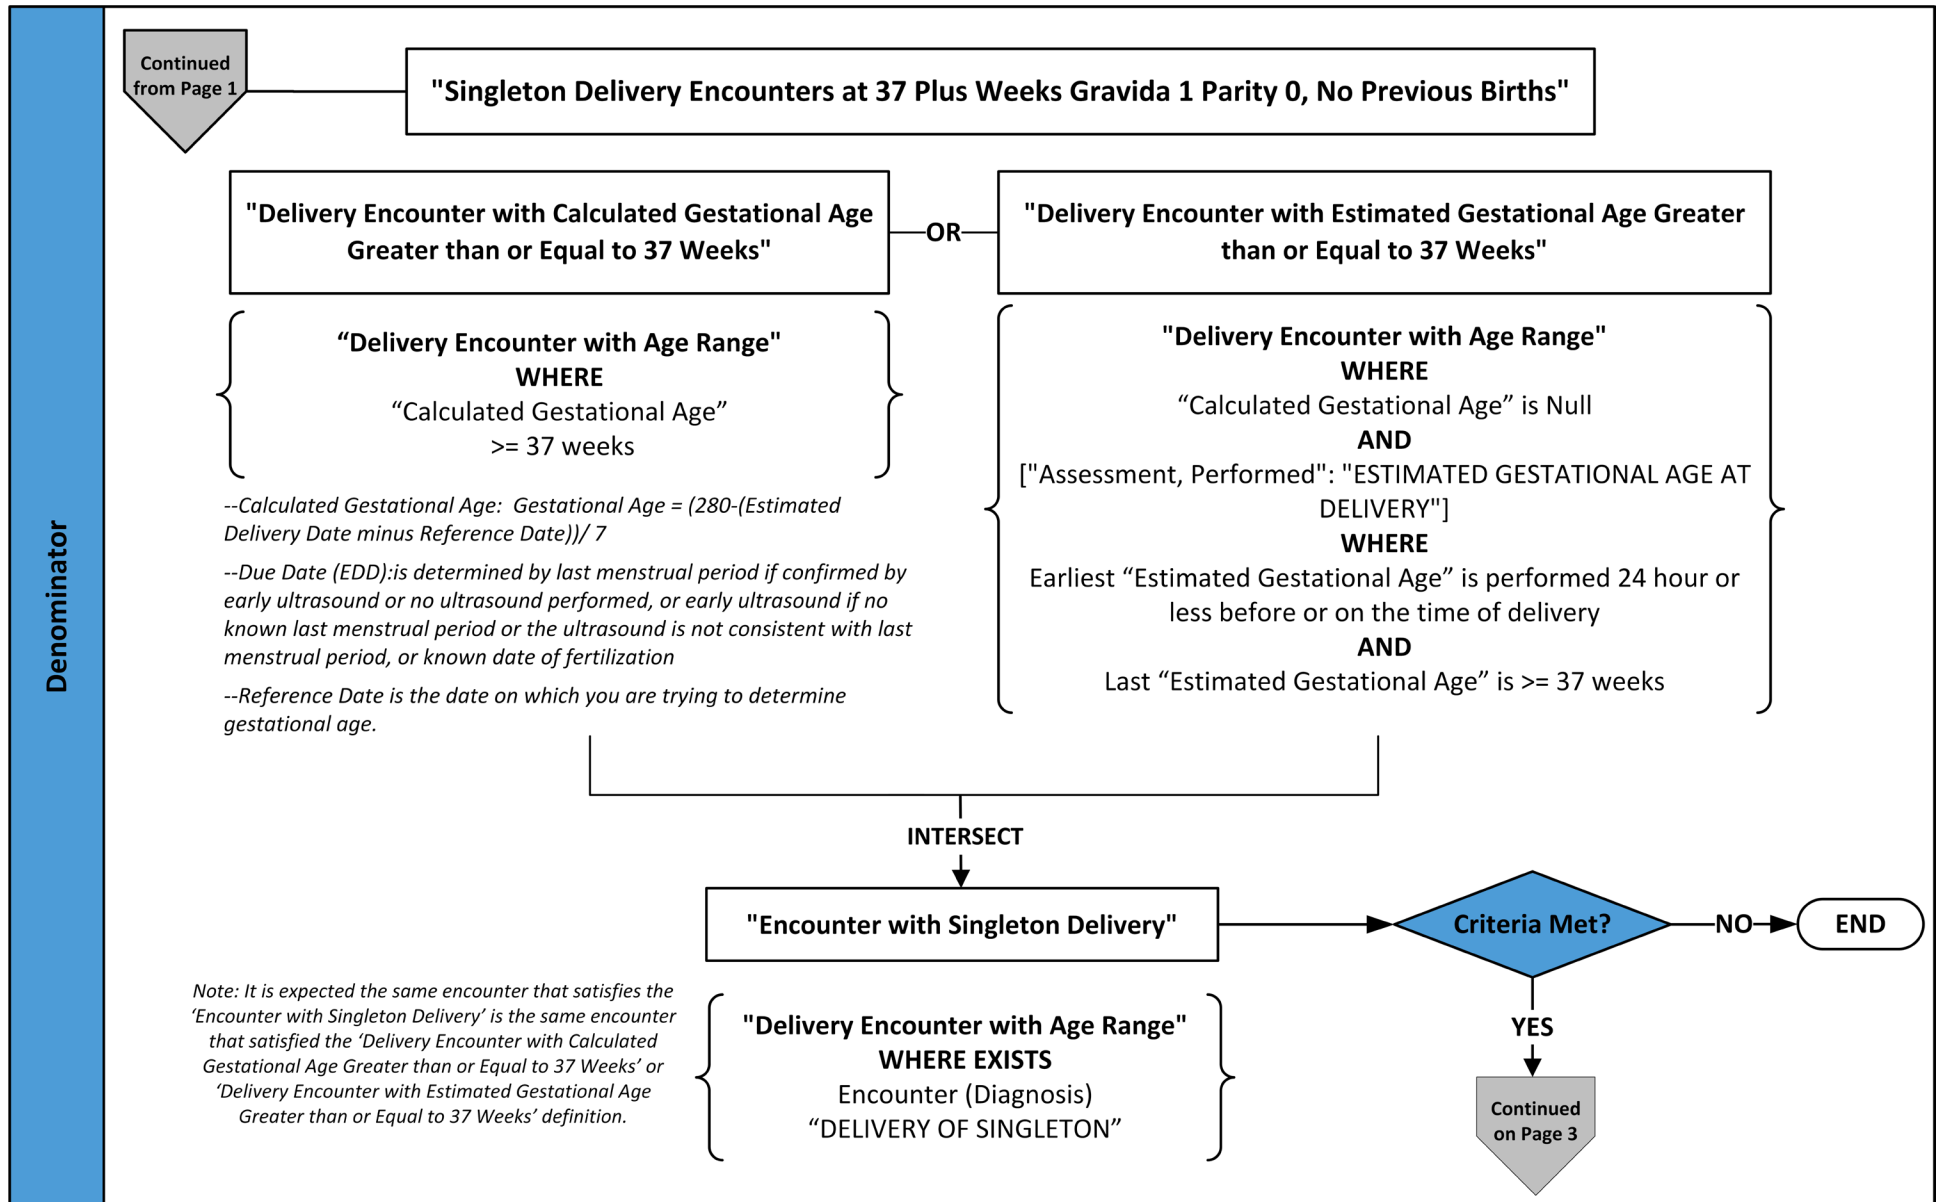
Denominator

Continued from Page 1

"Singleton Delivery Encounters at 37 Plus Weeks Gravida 1 Parity 0, No Previous Births"

"Delivery Encounter with Calculated Gestational Age Greater than or Equal to 37 Weeks"

OR

"Delivery Encounter with Estimated Gestational Age Greater than or Equal to 37 Weeks"

"Delivery Encounter with Age Range"
WHERE
"Calculated Gestational Age"
>= 37 weeks

--Calculated Gestational Age: Gestational Age = (280-(Estimated Delivery Date minus Reference Date))/ 7

--Due Date (EDD):is determined by last menstrual period if confirmed by early ultrasound or no ultrasound performed, or early ultrasound if no known last menstrual period or the ultrasound is not consistent with last menstrual period, or known date of fertilization

--Reference Date is the date on which you are trying to determine gestational age.

"Delivery Encounter with Age Range"
WHERE
"Calculated Gestational Age" is Null
AND
["Assessment, Performed": "ESTIMATED GESTATIONAL AGE AT DELIVERY"]
WHERE
Earliest "Estimated Gestational Age" is performed 24 hour or less before or on the time of delivery
AND
Last "Estimated Gestational Age" is >= 37 weeks

INTERSECT

"Encounter with Singleton Delivery"

Criteria Met?

NO

END

YES

Continued on Page 3

Note: It is expected the same encounter that satisfies the 'Encounter with Singleton Delivery' is the same encounter that satisfied the 'Delivery Encounter with Calculated Gestational Age Greater than or Equal to 37 Weeks' or 'Delivery Encounter with Estimated Gestational Age Greater than or Equal to 37 Weeks' definition.

"Delivery Encounter with Age Range"
WHERE EXISTS
Encounter (Diagnosis)
"DELIVERY OF SINGLETON"